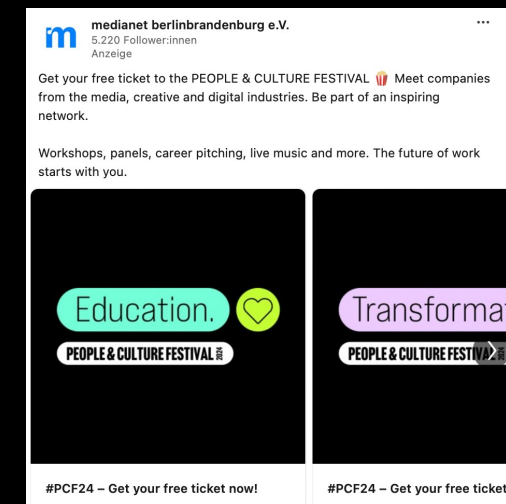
medianet berlinbrandenburg e.V.
5.220 Follower:innen
Anzeige

...

Get your free ticket to the PEOPLE & CULTURE FESTIVAL 🍿 Meet companies from the media, creative and digital industries. Be part of an inspiring network.

Workshops, panels, career pitching, live music and more. The future of work starts with you.

Education.

PEOPLE & CULTURE FESTIVAL 2024

#PCF24 – Get your free ticket now!

Transformat

PEOPLE & CULTURE FESTIV

#PCF24 – Get your free ticket